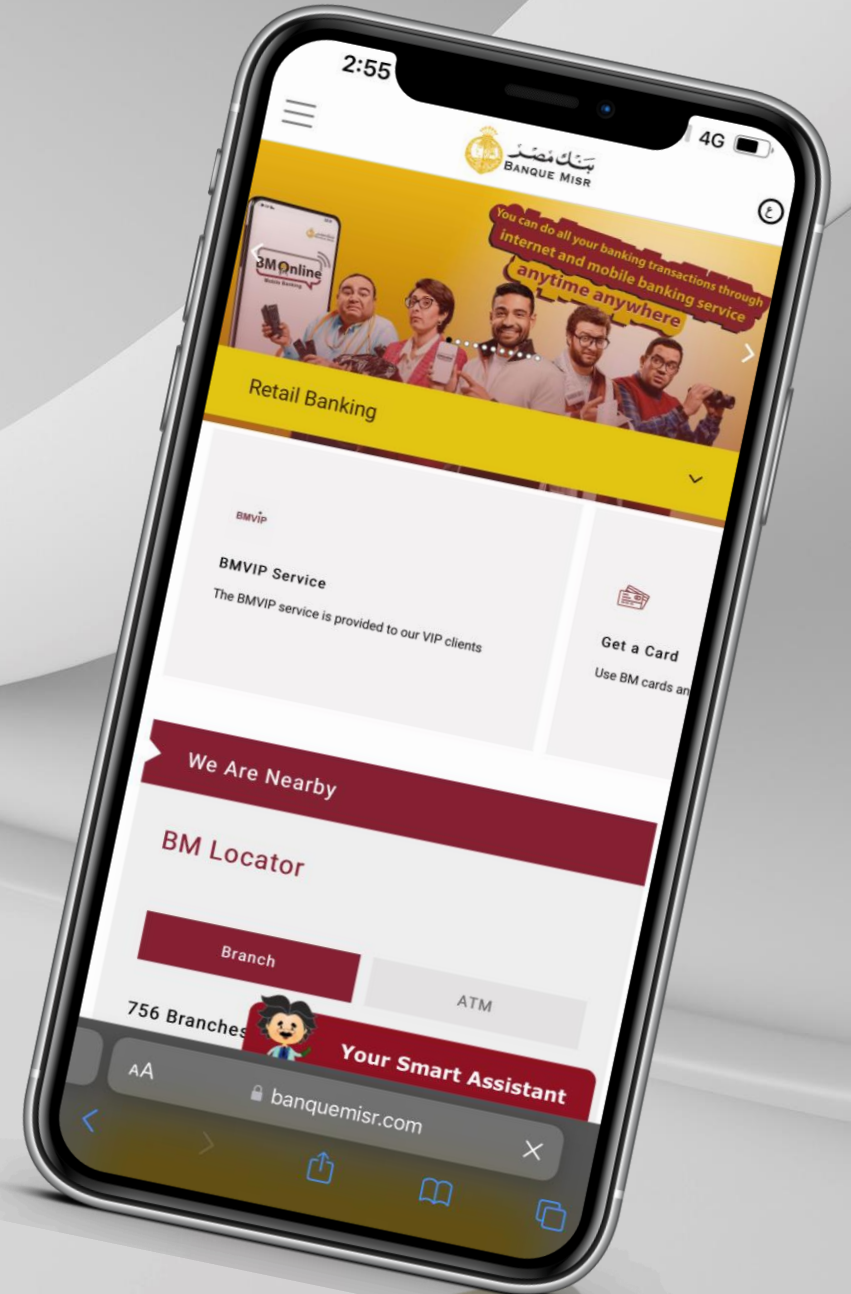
2:55

4G

بنك مصر
BANQUE MISR

ع

BM Online
Mobile Banking

You can do all your banking transactions through internet and mobile banking service anytime anywhere

Retail Banking

BMVIP

BMVIP Service

The BMVIP service is provided to our VIP clients

Get a Card

Use BM cards an

We Are Nearby

BM Locator

Branch

ATM

756 Branches

Your Smart Assistant

AA

banquemisr.com